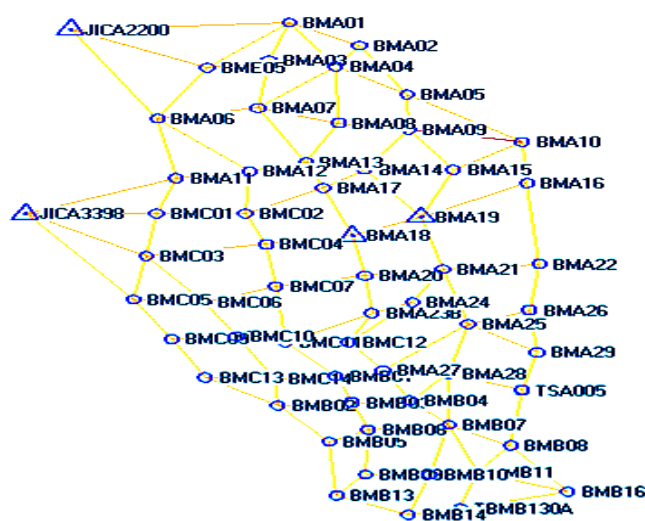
JICA2200
BMA01
BMA02
BME05
BMA03
BMA04
BMA05
BMA07
BMA06
BMA08
BMA09
BMA10
BMA13
BMA12
BMA14
BMA15
BMA11
BMA17
BMA16
JICA3398
BMC01
BMC02
BMA19
BMA18
BMC04
BMC03
BMA20
BMA21
BMA22
BMC07
BMC05
BMC06
BMA24
BMA23B
BMA26
BMA25
BMC09
BMC10
BMC1
BMC12
BMA29
BMA27
BMC13
BMC14
BMB0
BMA28
TSA005
BMB02
BMB0
BMB04
BMB07
BMB06
BMB05
BMB08
BMB0
9BMB10
MB11
BMB13
BMB16
BMB14
BMB130A